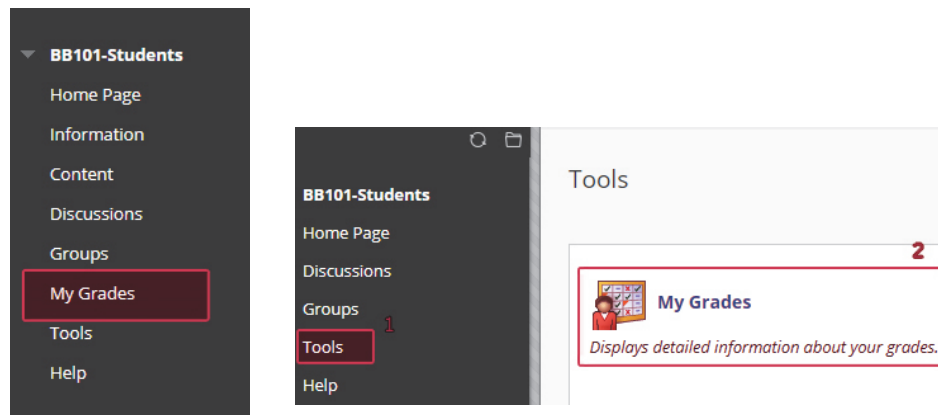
BB101-Students
Home Page
Information
Content
Discussions
Groups
My Grades
Tools
Help

BB101-Students
Home Page
Discussions
Groups
Tools
1
Help

Tools

2
My Grades
Displays detailed information about your grades.